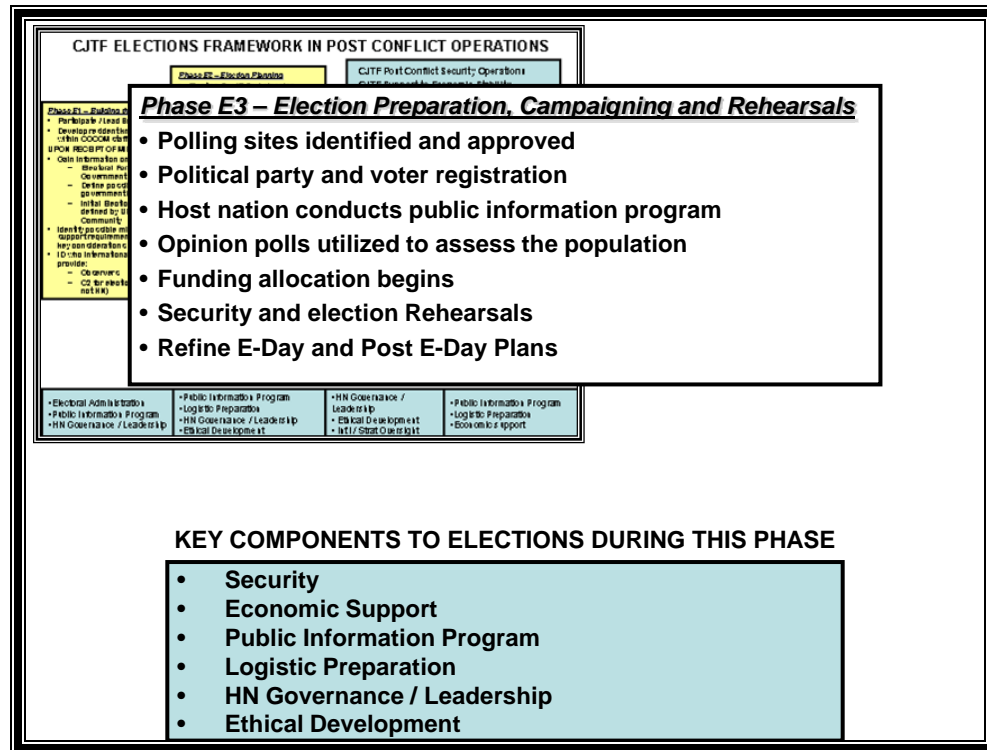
CJTF ELECTIONS FRAMEWORK IN POST CONFLICT OPERATIONS

Phase E2 – Election Planning

CJTF Post Conflict Security Operations
CJTF Support to Economic Stability

Phase E1 – Building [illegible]
• Participate / Lead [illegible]
• Develop e identi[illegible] within COCOM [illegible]
UPON RECEIPT OF M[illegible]
• Gain information on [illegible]
– Electoral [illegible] Government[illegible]
– Define possib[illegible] government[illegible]
– Initial Electo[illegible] defined by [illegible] Community
• Identify possible mi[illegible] support requirement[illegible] key consideration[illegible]
• ID the International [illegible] provide:
– Observers
– C2 for electo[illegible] not HN)

Phase E3 – Election Preparation, Campaigning and Rehearsals
• Polling sites identified and approved
• Political party and voter registration
• Host nation conducts public information program
• Opinion polls utilized to assess the population
• Funding allocation begins
• Security and election Rehearsals
• Refine E-Day and Post E-Day Plans

•Electoral Administration
•Public Information Program
•HN Governance / Leadership

•Public Information Program
•Logistic Preparation
•HN Governance / Leadership
•Ethical Development

•HN Governance / Leadership
•Ethical Development
•Int'l / Strat Oversight

•Public Information Program
•Logistic Preparation
•Economic support

KEY COMPONENTS TO ELECTIONS DURING THIS PHASE
• Security
• Economic Support
• Public Information Program
• Logistic Preparation
• HN Governance / Leadership
• Ethical Development